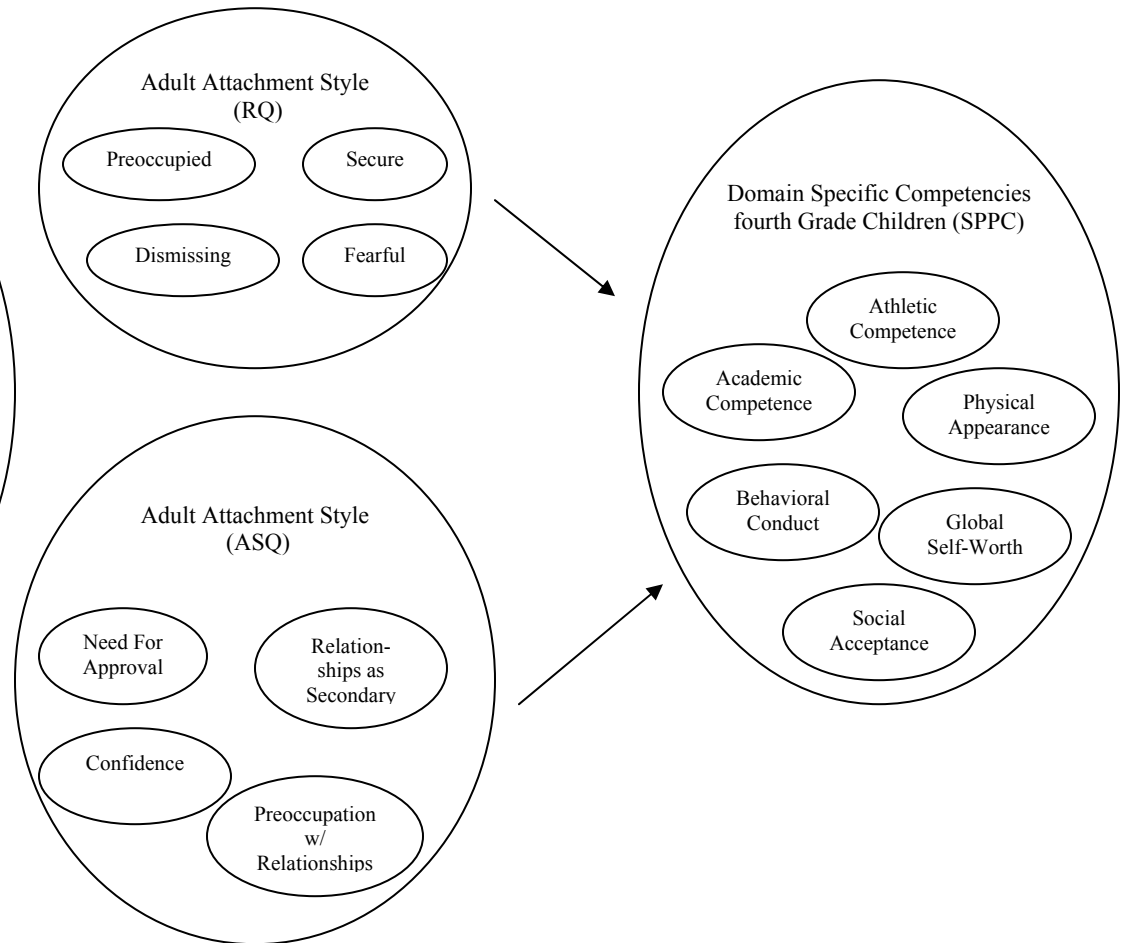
Adult Attachment Style
(RQ)

Preoccupied

Secure

Dismissing

Fearful

Adult Attachment Style
(ASQ)

Need For Approval

Relationships as Secondary

Confidence

Preoccupation w/ Relationships

Domain Specific Competencies fourth Grade Children (SPPC)

Athletic Competence

Academic Competence

Physical Appearance

Behavioral Conduct

Global Self-Worth

Social Acceptance